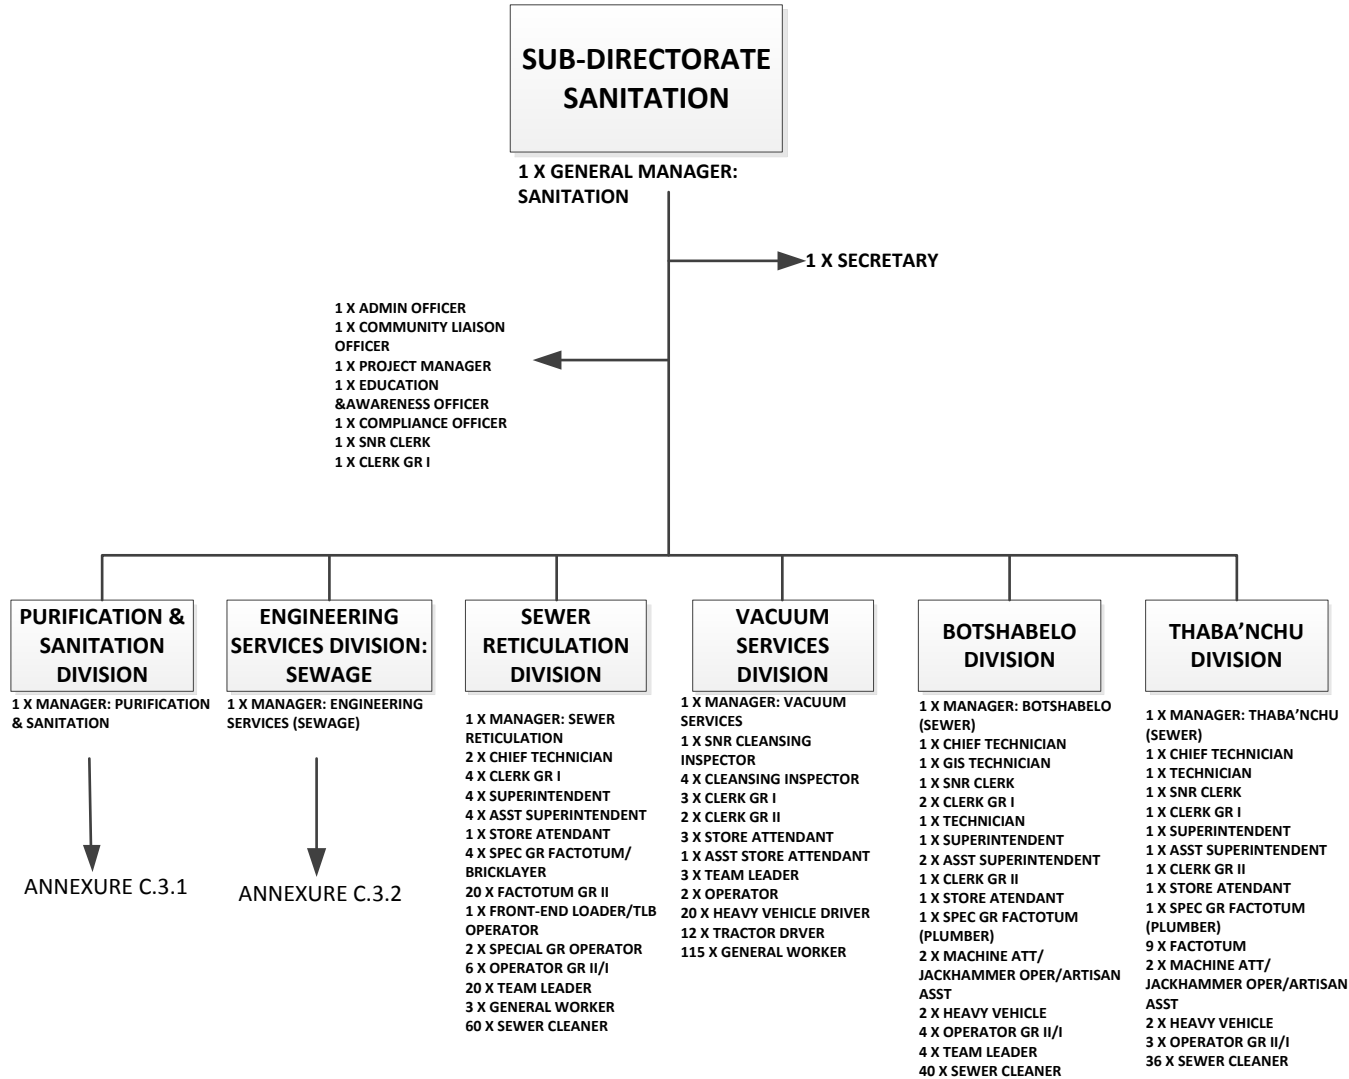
SUB-DIRECTORATE SANITATION

1 X GENERAL MANAGER: SANITATION

1 X SECRETARY

1 X ADMIN OFFICER
1 X COMMUNITY LIAISON OFFICER
1 X PROJECT MANAGER
1 X EDUCATION &AWARENESS OFFICER
1 X COMPLIANCE OFFICER
1 X SNR CLERK
1 X CLERK GR I

PURIFICATION & SANITATION DIVISION

1 X MANAGER: PURIFICATION & SANITATION

ANNEXURE C.3.1

ENGINEERING SERVICES DIVISION: SEWAGE

1 X MANAGER: ENGINEERING SERVICES (SEWAGE)

ANNEXURE C.3.2

SEWER RETICULATION DIVISION

1 X MANAGER: SEWER RETICULATION
2 X CHIEF TECHNICIAN
4 X CLERK GR I
4 X SUPERINTENDENT
4 X ASST SUPERINTENDENT
1 X STORE ATENDANT
4 X SPEC GR FACTOTUM/ BRICKLAYER
20 X FACTOTUM GR II
1 X FRONT-END LOADER/TLB OPERATOR
2 X SPECIAL GR OPERATOR
6 X OPERATOR GR II/I
20 X TEAM LEADER
3 X GENERAL WORKER
60 X SEWER CLEANER

VACUUM SERVICES DIVISION

1 X MANAGER: VACUUM SERVICES
1 X SNR CLEANSING INSPECTOR
4 X CLEANSING INSPECTOR
3 X CLERK GR I
2 X CLERK GR II
3 X STORE ATTENDANT
1 X ASST STORE ATTENDANT
3 X TEAM LEADER
2 X OPERATOR
20 X HEAVY VEHICLE DRIVER
12 X TRACTOR DRVER
115 X GENERAL WORKER

BOTSHABELO DIVISION

1 X MANAGER: BOTSHABELO (SEWER)
1 X CHIEF TECHNICIAN
1 X GIS TECHNICIAN
1 X SNR CLERK
2 X CLERK GR I
1 X TECHNICIAN
1 X SUPERINTENDENT
2 X ASST SUPERINTENDENT
1 X CLERK GR II
1 X STORE ATENDANT
1 X SPEC GR FACTOTUM (PLUMBER)
2 X MACHINE ATT/ JACKHAMMER OPER/ARTISAN ASST
2 X HEAVY VEHICLE
4 X OPERATOR GR II/I
4 X TEAM LEADER
40 X SEWER CLEANER

THABA'NCHU DIVISION

1 X MANAGER: THABA'NCHU (SEWER)
1 X CHIEF TECHNICIAN
1 X TECHNICIAN
1 X SNR CLERK
1 X CLERK GR I
1 X SUPERINTENDENT
1 X ASST SUPERINTENDENT
1 X CLERK GR II
1 X STORE ATENDANT
1 X SPEC GR FACTOTUM (PLUMBER)
9 X FACTOTUM
2 X MACHINE ATT/ JACKHAMMER OPER/ARTISAN ASST
2 X HEAVY VEHICLE
3 X OPERATOR GR II/I
36 X SEWER CLEANER